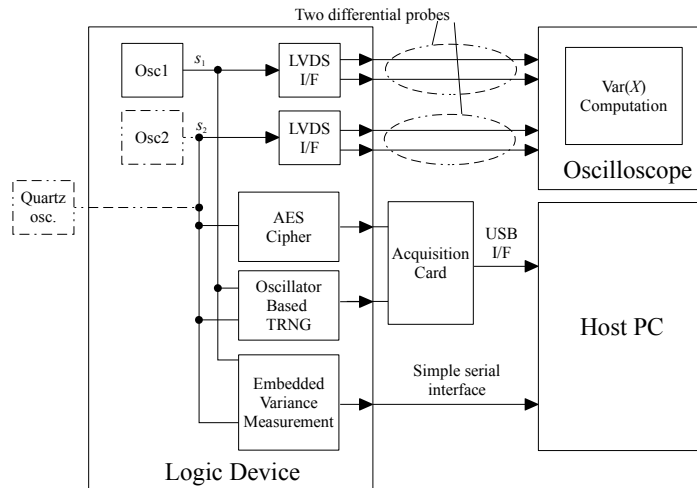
Two differential probes

Osc1

$s_1$

LVDS I/F

Var($X$) Computation

Osc2

$s_2$

LVDS I/F

Oscilloscope

Quartz osc.

AES Cipher

Acquisition Card

USB I/F

Oscillator Based TRNG

Host PC

Embedded Variance Measurement

Simple serial interface

Logic Device